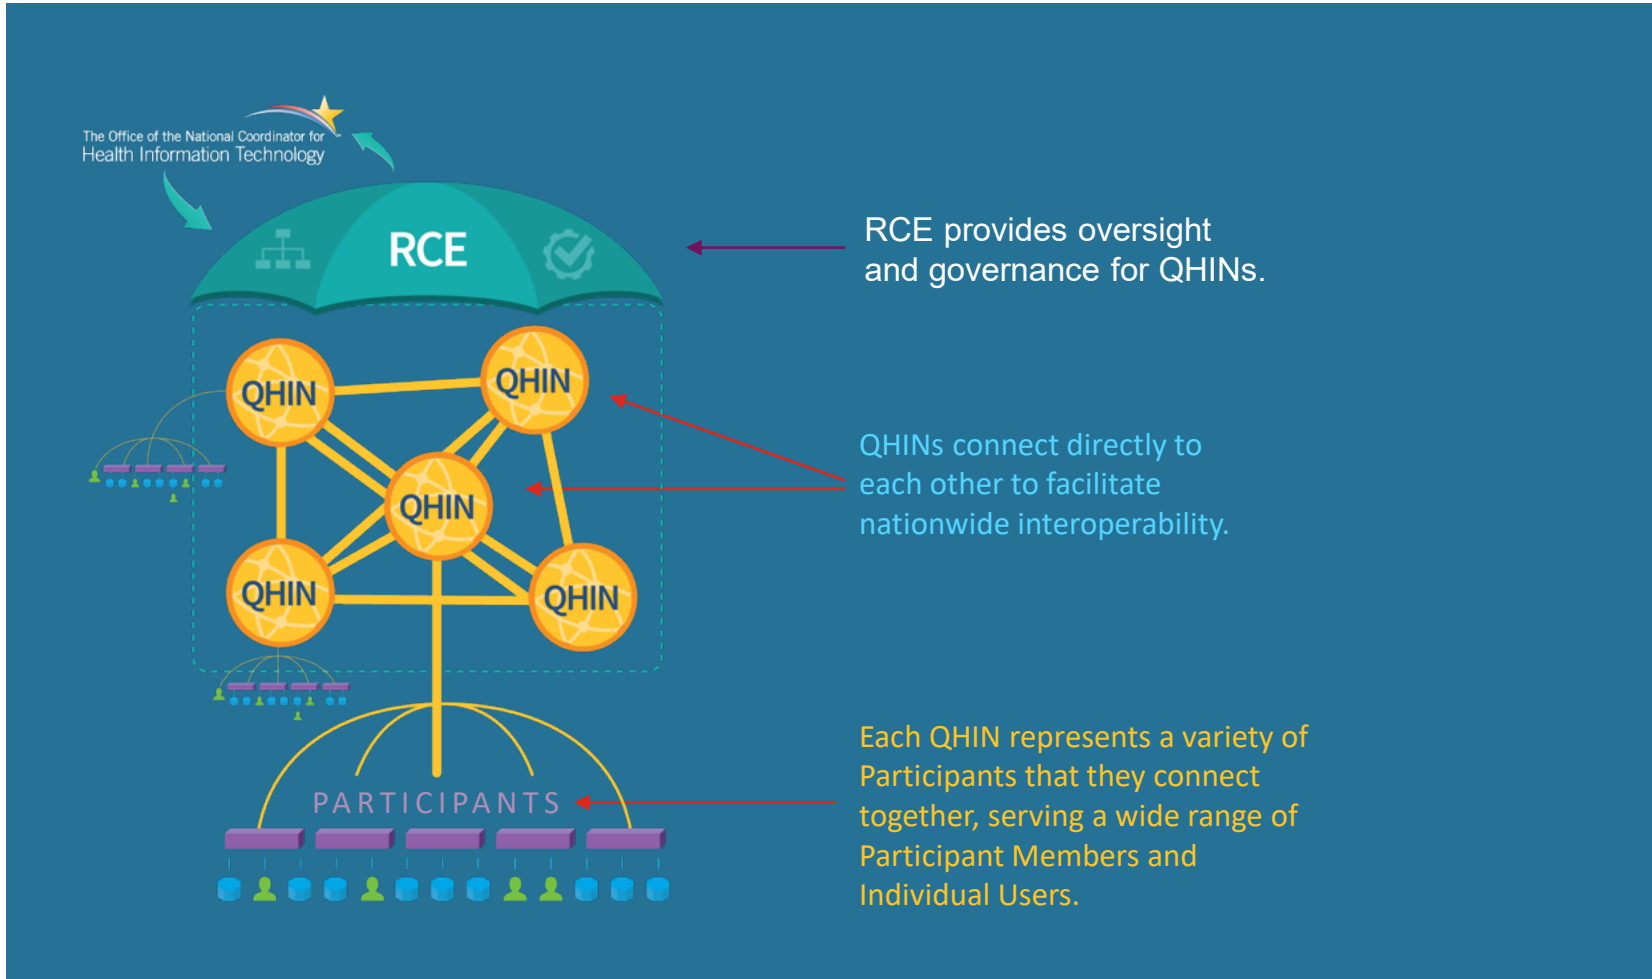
The Office of the National Coordinator for
Health Information Technology

RCE

RCE provides oversight and governance for QHINs.

QHIN

QHIN

QHIN

QHIN

QHIN

QHINs connect directly to each other to facilitate nationwide interoperability.

PARTICIPANTS

Each QHIN represents a variety of Participants that they connect together, serving a wide range of Participant Members and Individual Users.